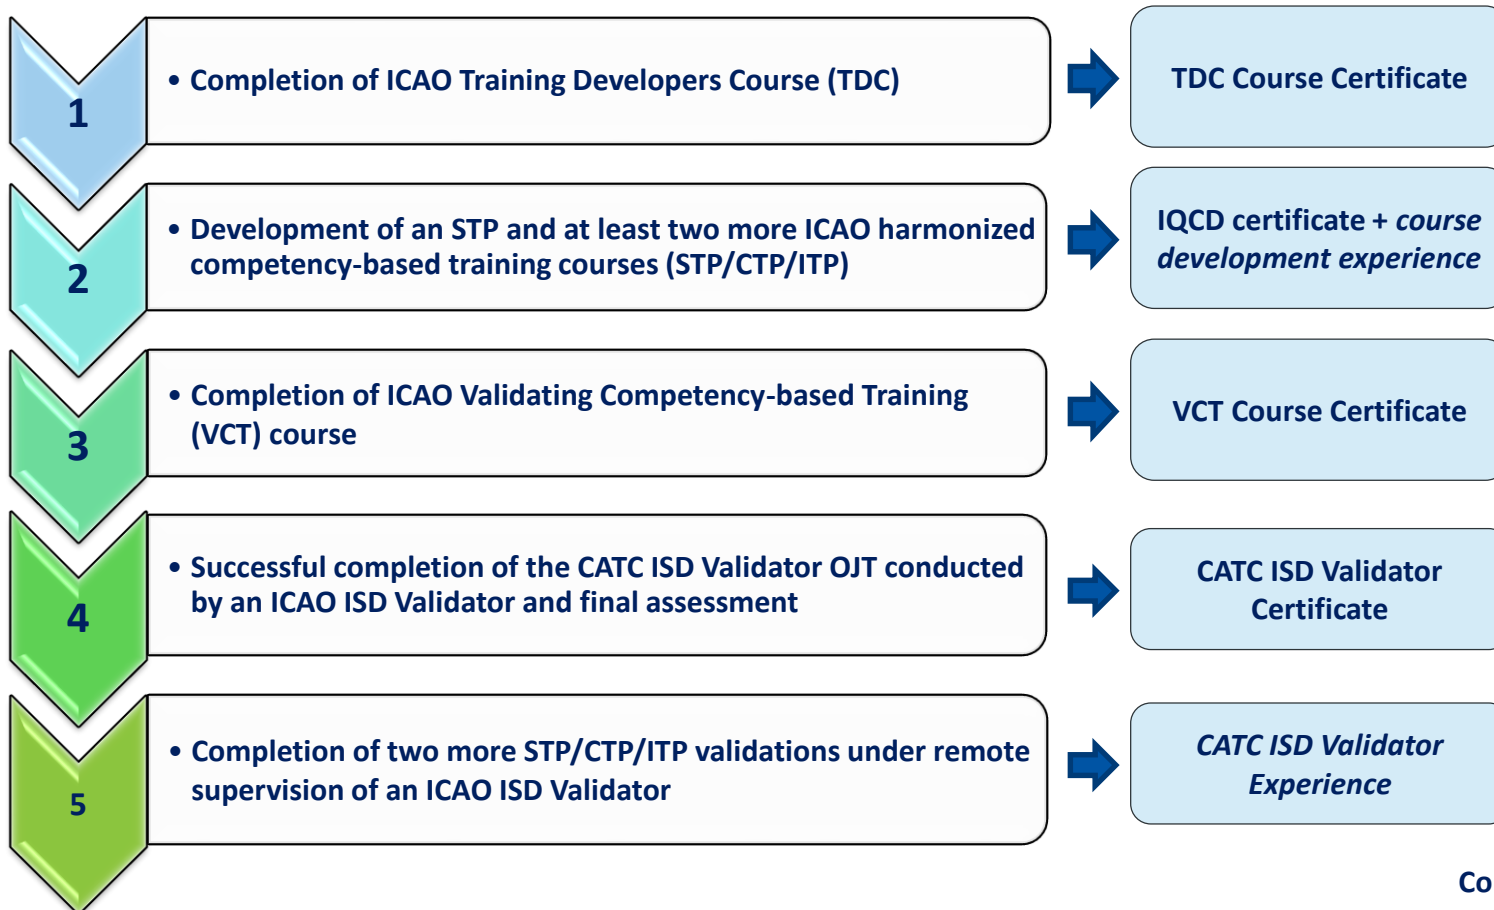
1

• Completion of ICAO Training Developers Course (TDC)

TDC Course Certificate

2

• Development of an STP and at least two more ICAO harmonized competency-based training courses (STP/CTP/ITP)

IQCD certificate + *course development experience*

3

• Completion of ICAO Validating Competency-based Training (VCT) course

VCT Course Certificate

4

• Successful completion of the CATC ISD Validator OJT conducted by an ICAO ISD Validator and final assessment

CATC ISD Validator Certificate

5

• Completion of two more STP/CTP/ITP validations under remote supervision of an ICAO ISD Validator

*CATC ISD Validator Experience*

Co